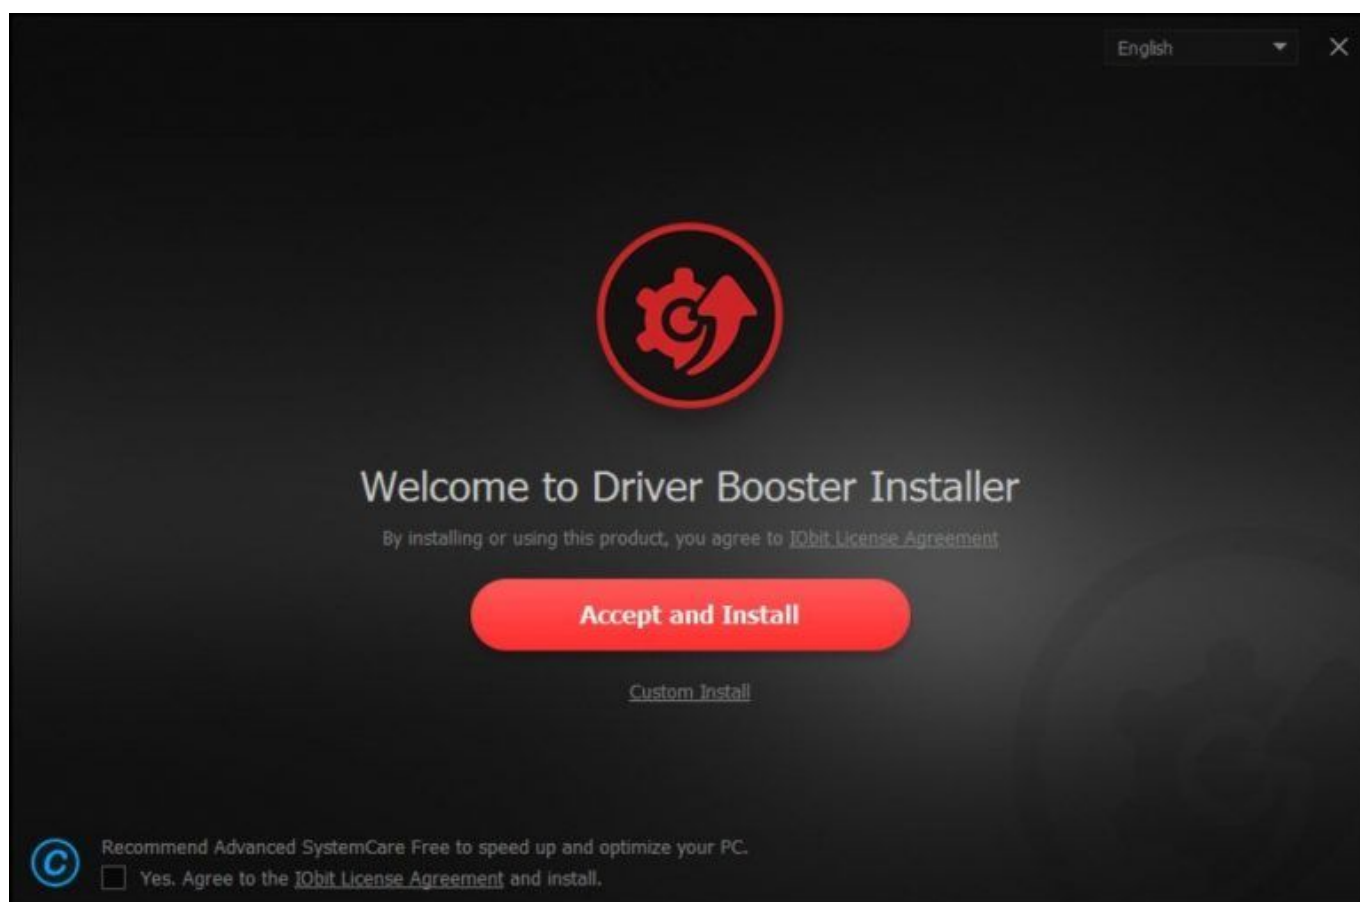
English

Welcome to Driver Booster Installer

By installing or using this product, you agree to IObit License Agreement

Accept and Install

Custom Install

Recommend Advanced SystemCare Free to speed up and optimize your PC.

Yes. Agree to the IObit License Agreement and install.